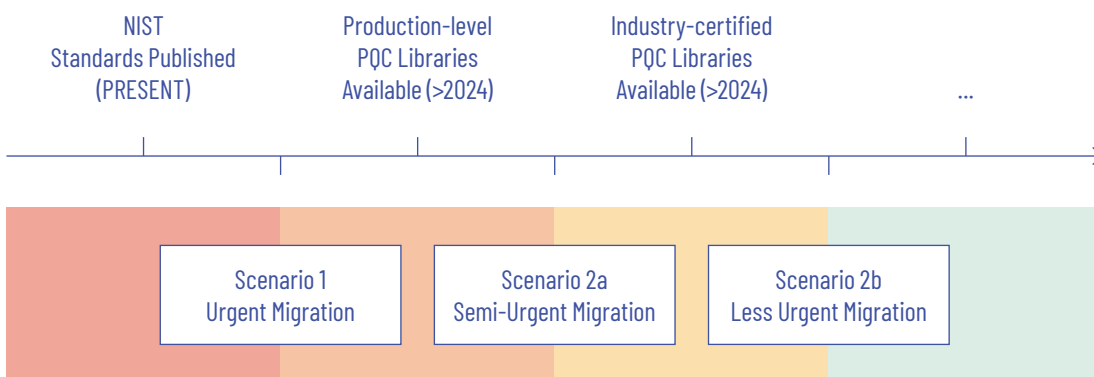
NIST
Standards Published
(PRESENT)

Production-level
PQC Libraries
Available (>2024)

Industry-certified
PQC Libraries
Available (>2024)

...

Scenario 1
Urgent Migration

Scenario 2a
Semi-Urgent Migration

Scenario 2b
Less Urgent Migration